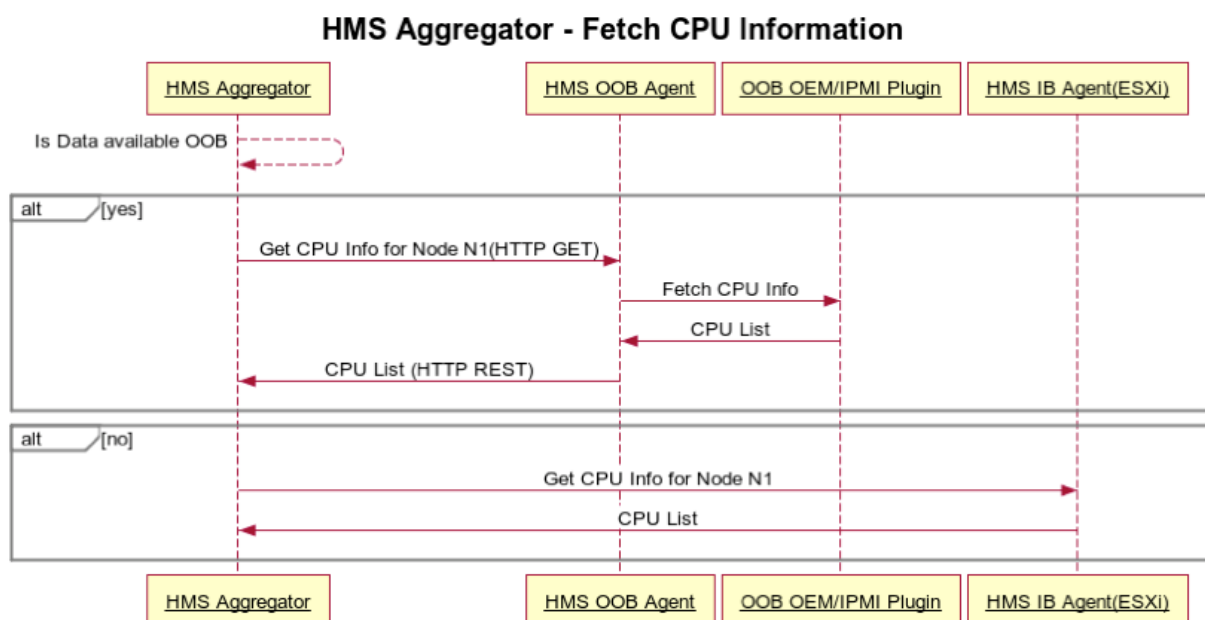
HMS Aggregator - Fetch CPU Information

HMS Aggregator
HMS OOB Agent
OOB OEM/IPMI Plugin
HMS IB Agent(ESXi)

Is Data available OOB

alt [yes]

Get CPU Info for Node N1(HTTP GET)

Fetch CPU Info

CPU List

CPU List (HTTP REST)

alt [no]

Get CPU Info for Node N1

CPU List

HMS Aggregator
HMS OOB Agent
OOB OEM/IPMI Plugin
HMS IB Agent(ESXi)